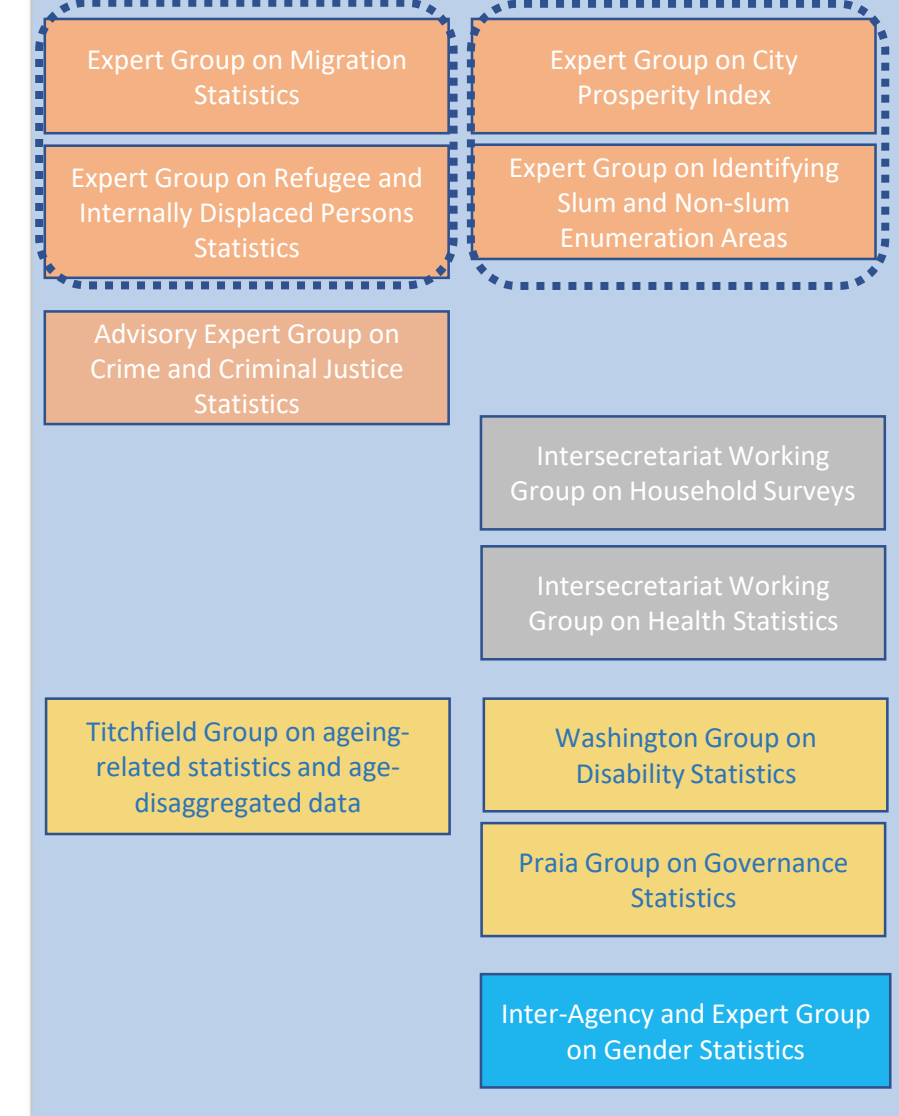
Expert Group on Migration Statistics

Expert Group on City Prosperity Index

Expert Group on Refugee and Internally Displaced Persons Statistics

Expert Group on Identifying Slum and Non-slum Enumeration Areas

Advisory Expert Group on Crime and Criminal Justice Statistics

Intersecretariat Working Group on Household Surveys

Intersecretariat Working Group on Health Statistics

Titchfield Group on ageing-related statistics and age-disaggregated data

Washington Group on Disability Statistics

Praia Group on Governance Statistics

Inter-Agency and Expert Group on Gender Statistics